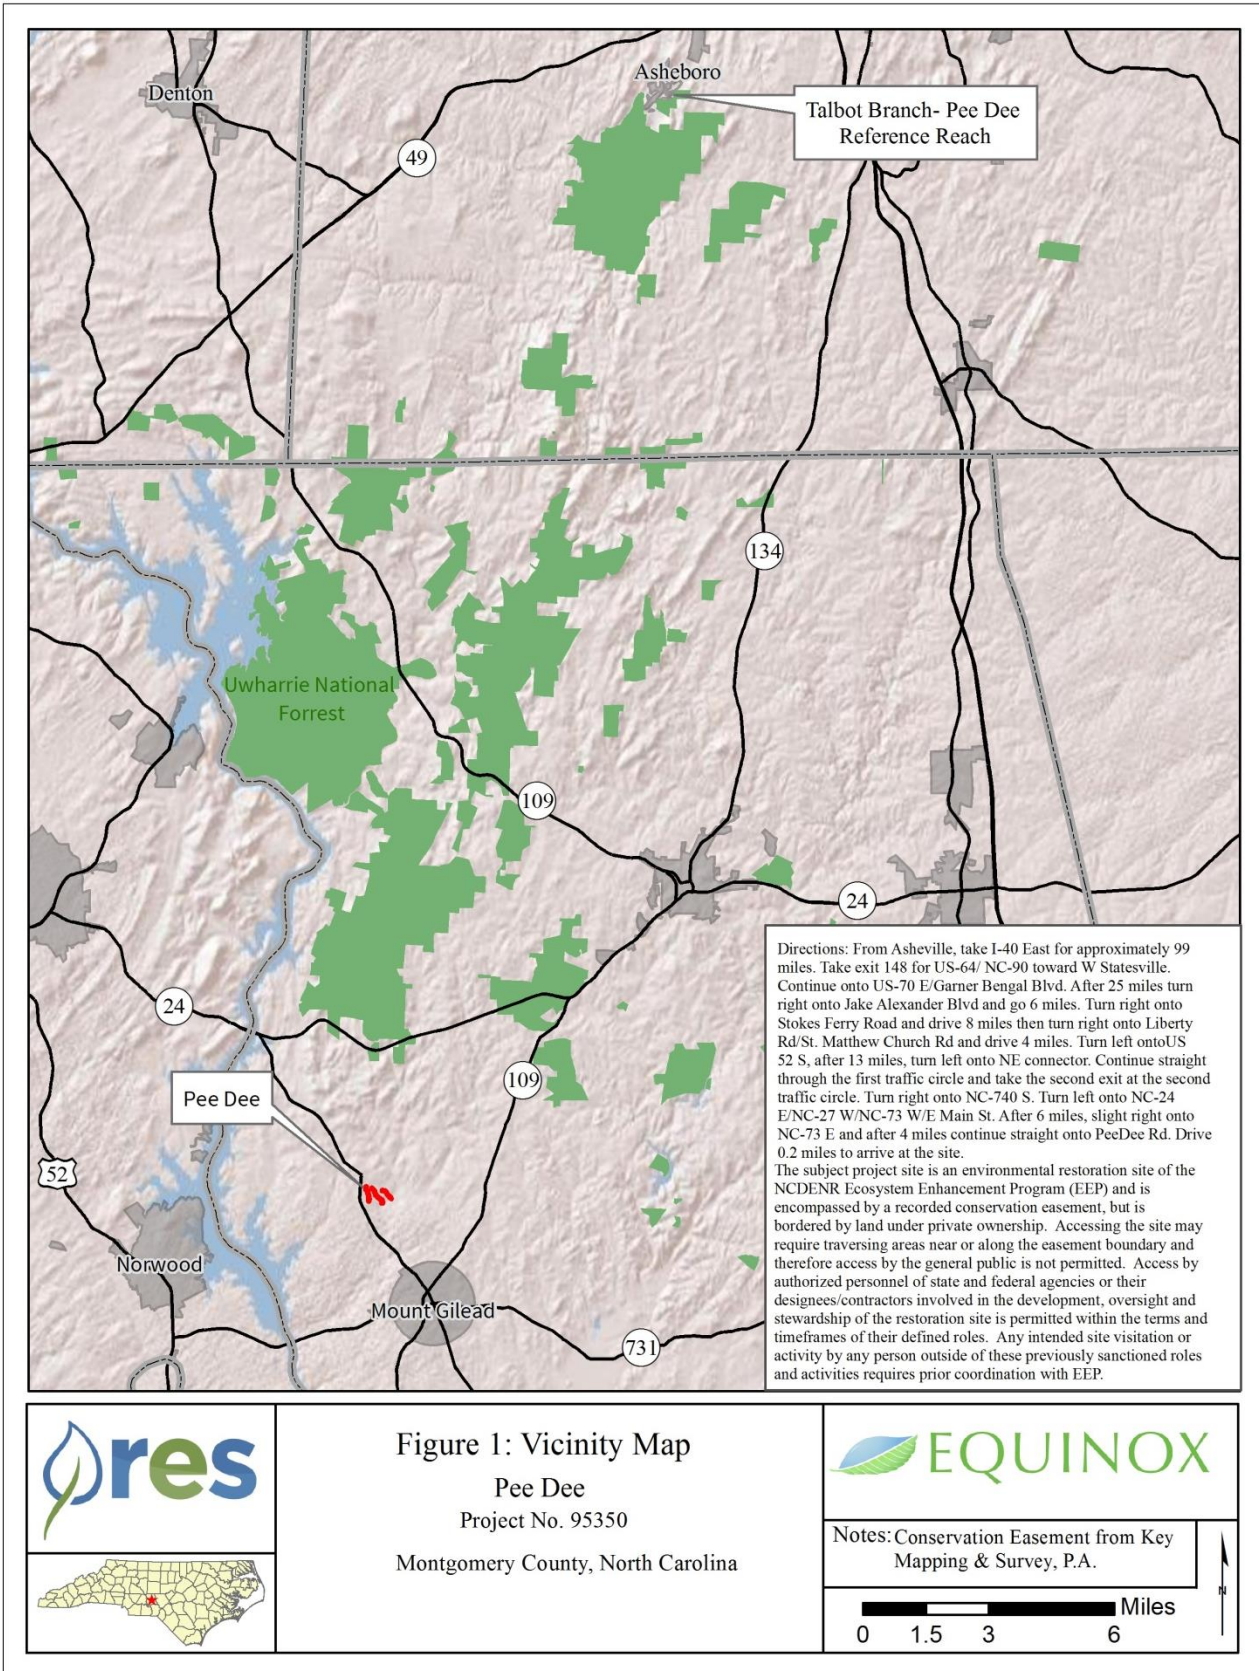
Denton

Asheboro

Talbot Branch- Pee Dee Reference Reach

49

134

Uwharrie National Forrest

109

24

24

109

Pee Dee

52

Norwood

Mount Gilead

731

Directions: From Asheville, take I-40 East for approximately 99 miles. Take exit 148 for US-64/ NC-90 toward W Statesville. Continue onto US-70 E/Garner Bengal Blvd. After 25 miles turn right onto Jake Alexander Blvd and go 6 miles. Turn right onto Stokes Ferry Road and drive 8 miles then turn right onto Liberty Rd/St. Matthew Church Rd and drive 4 miles. Turn left ontoUS 52 S, after 13 miles, turn left onto NE connector. Continue straight through the first traffic circle and take the second exit at the second traffic circle. Turn right onto NC-740 S. Turn left onto NC-24 E/NC-27 W/NC-73 W/E Main St. After 6 miles, slight right onto NC-73 E and after 4 miles continue straight onto PeeDee Rd. Drive 0.2 miles to arrive at the site.
The subject project site is an environmental restoration site of the NCDENR Ecosystem Enhancement Program (EEP) and is encompassed by a recorded conservation easement, but is bordered by land under private ownership. Accessing the site may require traversing areas near or along the easement boundary and therefore access by the general public is not permitted. Access by authorized personnel of state and federal agencies or their designees/contractors involved in the development, oversight and stewardship of the restoration site is permitted within the terms and timeframes of their defined roles. Any intended site visitation or activity by any person outside of these previously sanctioned roles and activities requires prior coordination with EEP.

res

Figure 1: Vicinity Map
Pee Dee
Project No. 95350
Montgomery County, North Carolina

EQUINOX

Notes: Conservation Easement from Key Mapping & Survey, P.A.

N

Miles
0 1.5 3 6